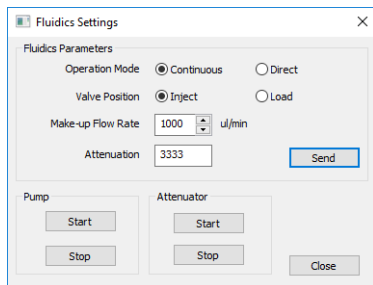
Fluidics Settings

Fluidics Parameters

Operation Mode Continuous Direct

Valve Position Inject Load

Make-up Flow Rate 1000 ul/min

Attenuation 3333

Send

Pump

Start

Stop

Attenuator

Start

Stop

Close